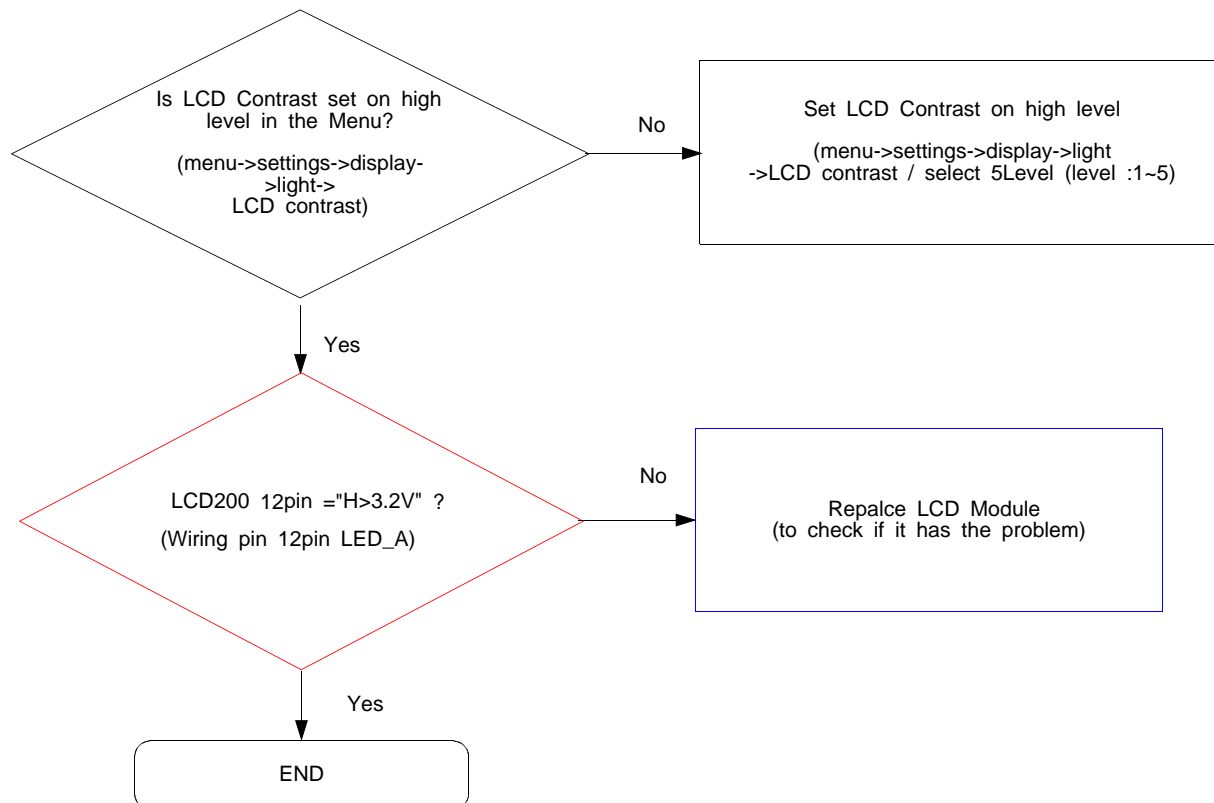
Is LCD Contrast set on high level in the Menu?

(menu->settings->display->light->
LCD contrast)

No

Set LCD Contrast on high level

(menu->settings->display->light
->LCD contrast / select 5Level (level :1~5)

Yes

LCD200 12pin ="H>3.2V" ?
(Wiring pin 12pin LED_A)

No

Repalce LCD Module
(to check if it has the problem)

Yes

END